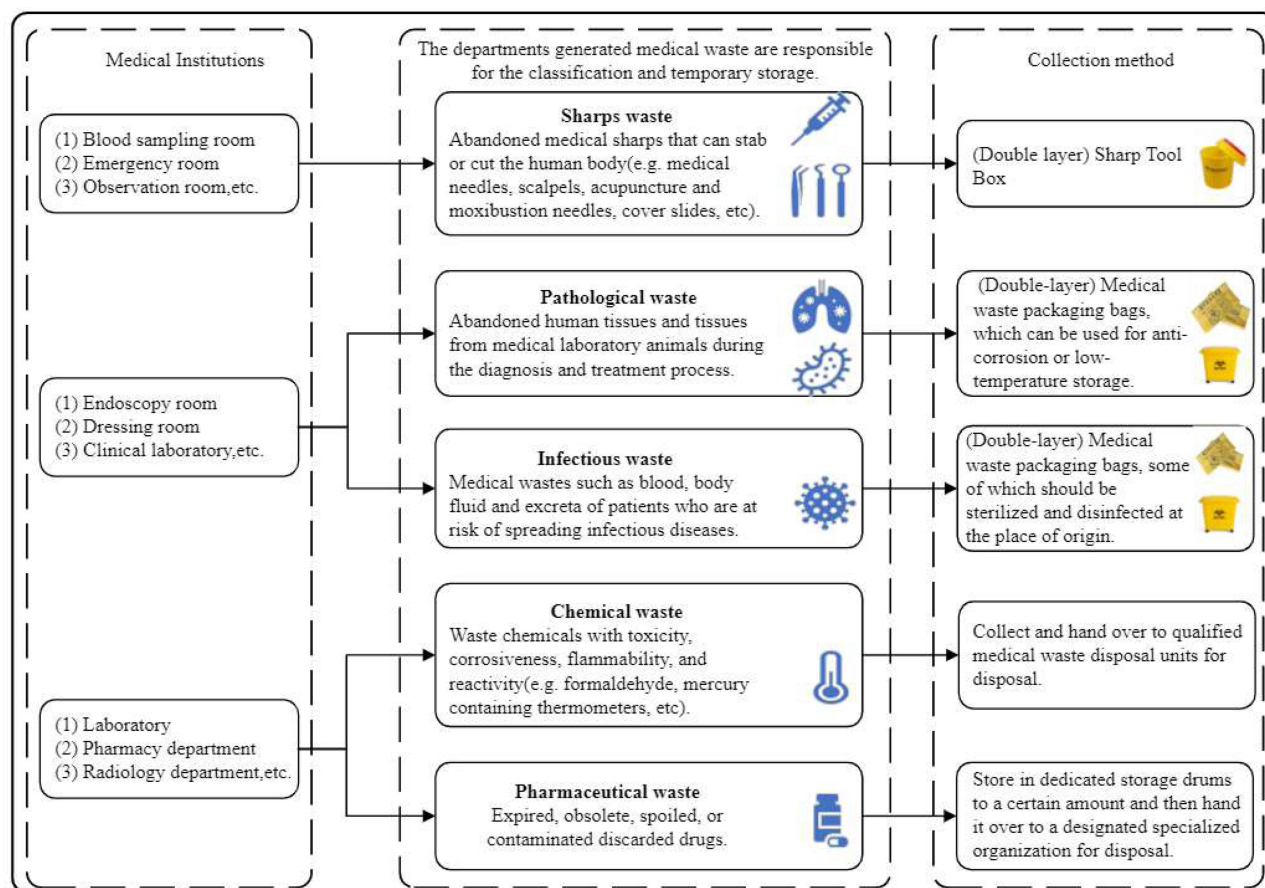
Medical Institutions

(1) Blood sampling room
(2) Emergency room
(3) Observation room,etc.

(1) Endoscopy room
(2) Dressing room
(3) Clinical laboratory,etc.

(1) Laboratory
(2) Pharmacy department
(3) Radiology department,etc.

The departments generated medical waste are responsible for the classification and temporary storage.

Sharps waste
Abandoned medical sharps that can stab or cut the human body(e.g. medical needles, scalpels, acupuncture and moxibustion needles, cover slides, etc).

Pathological waste
Abandoned human tissues and tissues from medical laboratory animals during the diagnosis and treatment process.

Infectious waste
Medical wastes such as blood, body fluid and excreta of patients who are at risk of spreading infectious diseases.

Chemical waste
Waste chemicals with toxicity, corrosiveness, flammability, and reactivity(e.g. formaldehyde, mercury containing thermometers, etc).

Pharmaceutical waste
Expired, obsolete, spoiled, or contaminated discarded drugs.

Collection method

(Double layer) Sharp Tool Box

(Double-layer) Medical waste packaging bags, which can be used for anti-corrosion or low-temperature storage.

(Double-layer) Medical waste packaging bags, some of which should be sterilized and disinfected at the place of origin.

Collect and hand over to qualified medical waste disposal units for disposal.

Store in dedicated storage drums to a certain amount and then hand it over to a designated specialized organization for disposal.